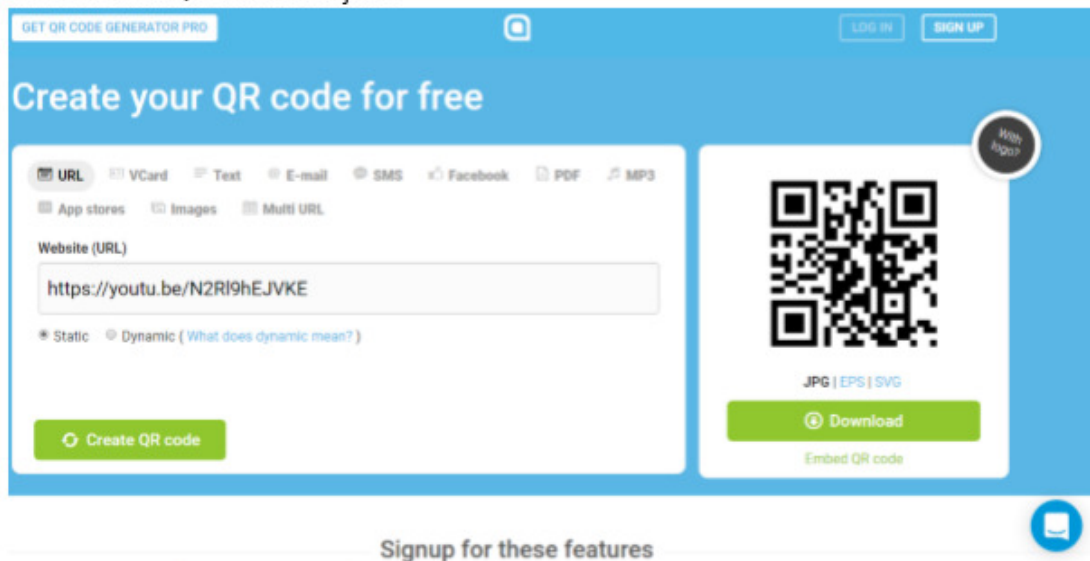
GET QR CODE GENERATOR PRO

LOG IN SIGN UP

Create your QR code for free

URL VCard Text E-mail SMS Facebook PDF MP3
App stores Images Multi URL

Website (URL)

https://youtu.be/N2Rl9hEJVKE

Static Dynamic ( What does dynamic mean? )

Create QR code

With logo?

JPG | EPS | SVG

Download

Embed QR code

Signup for these features